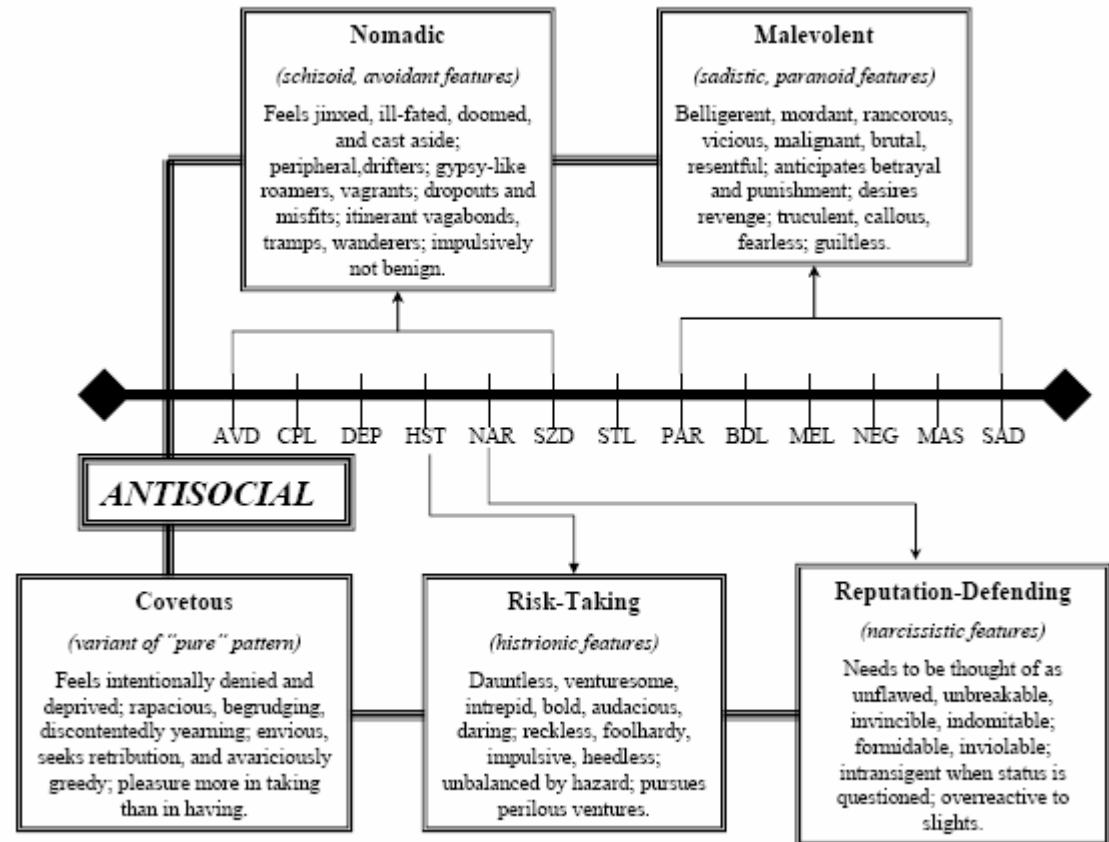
Nomadic

(schizoid, avoidant features)

Feels jinxed, ill-fated, doomed, and cast aside; peripheral,drifters; gypsy-like roamers, vagrants; dropouts and misfits; itinerant vagabonds, tramps, wanderers; impulsively not benign.

Malevolent

(sadistic, paranoid features)

Belligerent, mordant, rancorous, vicious, malignant, brutal, resentful; anticipates betrayal and punishment; desires revenge; truculent, callous, fearless; guiltless.

AVD CPL DEP HST NAR SZD STL PAR BDL MEL NEG MAS SAD

ANTISOCIAL

Covetous

(variant of "pure" pattern)

Feels intentionally denied and deprived; rapacious, begrudging, discontentedly yearning; envious, seeks retribution, and avariciously greedy; pleasure more in taking than in having.

Risk-Taking

(histrionic features)

Dauntless, venturesome, intrepid, bold, audacious, daring; reckless, foolhardy, impulsive, heedless; unbalanced by hazard; pursues perilous ventures.

Reputation-Defending

(narcissistic features)

Needs to be thought of as unflawed, unbreakable, invincible, indomitable; formidable, inviolable; intransigent when status is questioned; overreactive to slights.